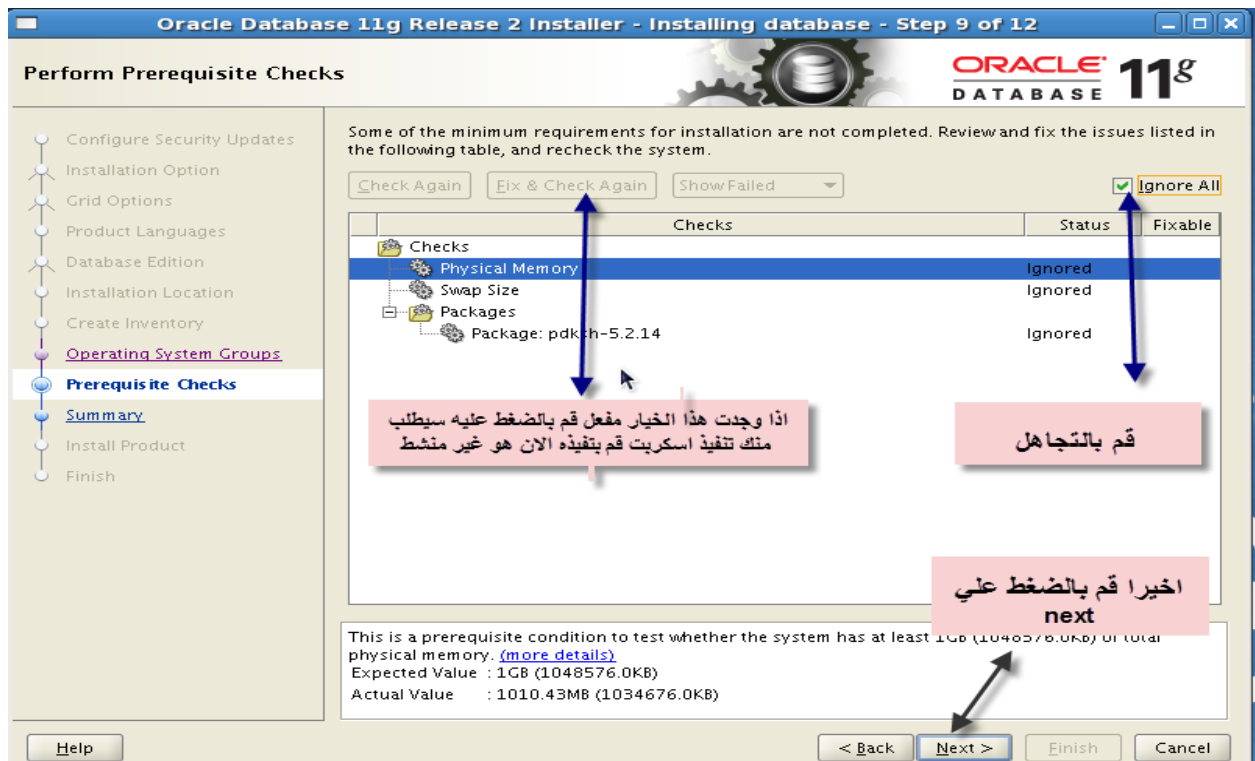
Oracle Database 11g Release 2 Installer - Installing database - Step 9 of 12

Perform Prerequisite Checks

ORACLE DATABASE 11g

Configure Security Updates
Installation Option
Grid Options
Product Languages
Database Edition
Installation Location
Create Inventory
Operating System Groups
Prerequisite Checks
Summary
Install Product
Finish

Some of the minimum requirements for installation are not completed. Review and fix the issues listed in the following table, and recheck the system.

Check Again | Fix & Check Again | Show Failed | Ignore All

| Checks | Status | Fixable |
|---|---|---|
| Checks | | |
| Physical Memory | Ignored | |
| Swap Size | Ignored | |
| Packages | | |
| Package: pdk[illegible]h-5.2.14 | Ignored | |

اذا وجدت هذا الخيار مفعل قم بالضغط عليه سيطلب منك تنفيذ اسكربت قم بتنفيذه الان هو غير منشط

قم بالتجاهل

اخيرا قم بالضغط علي next

This is a prerequisite condition to test whether the system has at least 1GB (1048576.0KB) of total physical memory. (more details)
Expected Value : 1GB (1048576.0KB)
Actual Value : 1010.43MB (1034676.0KB)

Help | < Back | Next > | Finish | Cancel